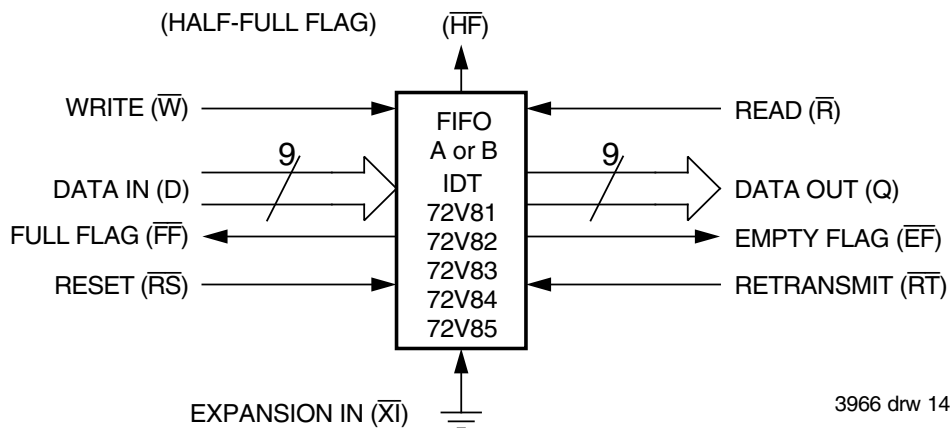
(HALF-FULL FLAG)

($\overline{HF}$)

WRITE ($\overline{W}$)

DATA IN (D)

9

FULL FLAG ($\overline{FF}$)

RESET ($\overline{RS}$)

FIFO
A or B
IDT
72V81
72V82
72V83
72V84
72V85

READ ($\overline{R}$)

9

DATA OUT (Q)

EMPTY FLAG ($\overline{EF}$)

RETRANSMIT ($\overline{RT}$)

EXPANSION IN ($\overline{XI}$)

3966 drw 14